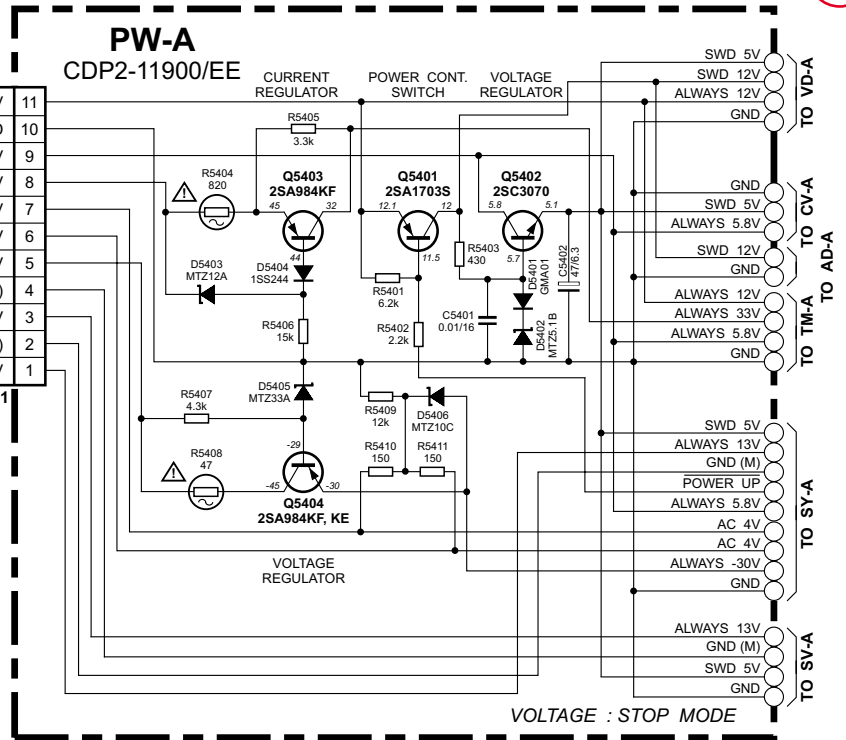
PW-A
CDP2-11900/EE

CURRENT REGULATOR
POWER CONT. SWITCH
VOLTAGE REGULATOR

11
10
9
8
7
6
5
4
3
2
1

R5405
3.3k

R5404
820

Q5403
2SA984KF
45
32
44

Q5401
2SA1703S
12.1
12
11.5

Q5402
2SC3070
5.8
5.1
5.7

D5403
MTZ12A

D5404
1SS244

R5401
6.2k

R5403
430

D5401
GMA01

C5402
47/6.3

C5401
0.01/16

D5402
MTZ5.1B

R5406
15k

R5402
2.2k

D5405
MTZ33A

R5407
4.3k

R5409
12k

D5406
MTZ10C

R5408
47

R5410
150

R5411
150

-29
-45
-30

Q5404
2SA984KF, KE

VOLTAGE REGULATOR

SWD 5V
SWD 12V
ALWAYS 12V
GND
TO VD-A

GND
SWD 5V
ALWAYS 5.8V
TO CV-A

SWD 12V
GND
TO AD-A

ALWAYS 12V
ALWAYS 33V
ALWAYS 5.8V
GND
TO TM-A

SWD 5V
ALWAYS 13V
GND (M)
POWER UP
ALWAYS 5.8V
AC 4V
AC 4V
ALWAYS -30V
GND
TO SY-A

ALWAYS 13V
GND (M)
SWD 5V
GND
TO SV-A

VOLTAGE : STOP MODE